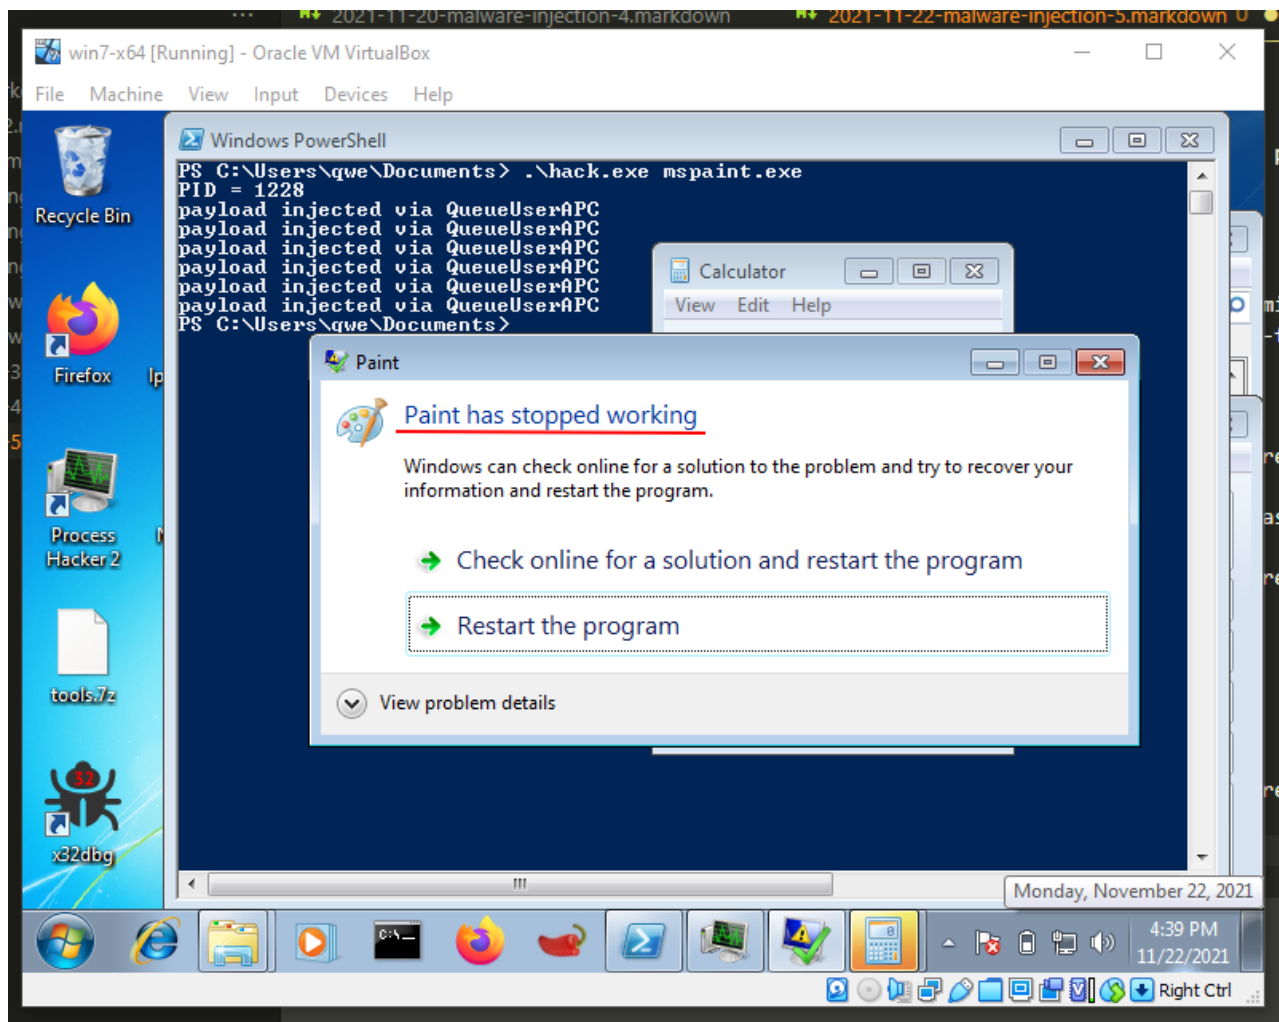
2021-11-20-malware-injection-4.markdown 2021-11-22-malware-injection-5.markdown

win7-x64 [Running] - Oracle VM VirtualBox

File Machine View Input Devices Help

Recycle Bin

Firefox

Process Hacker 2

tools.7z

x32dbg

Windows PowerShell

PS C:\Users\qwe\Documents> .\hack.exe mspaint.exe
PID = 1228
payload injected via QueueUserAPC
payload injected via QueueUserAPC
payload injected via QueueUserAPC
payload injected via QueueUserAPC
payload injected via QueueUserAPC
payload injected via QueueUserAPC
PS C:\Users\qwe\Documents>

Calculator

View Edit Help

Paint

Paint has stopped working

Windows can check online for a solution to the problem and try to recover your information and restart the program.

Check online for a solution and restart the program

Restart the program

View problem details

Monday, November 22, 2021

4:39 PM
11/22/2021

Right Ctrl